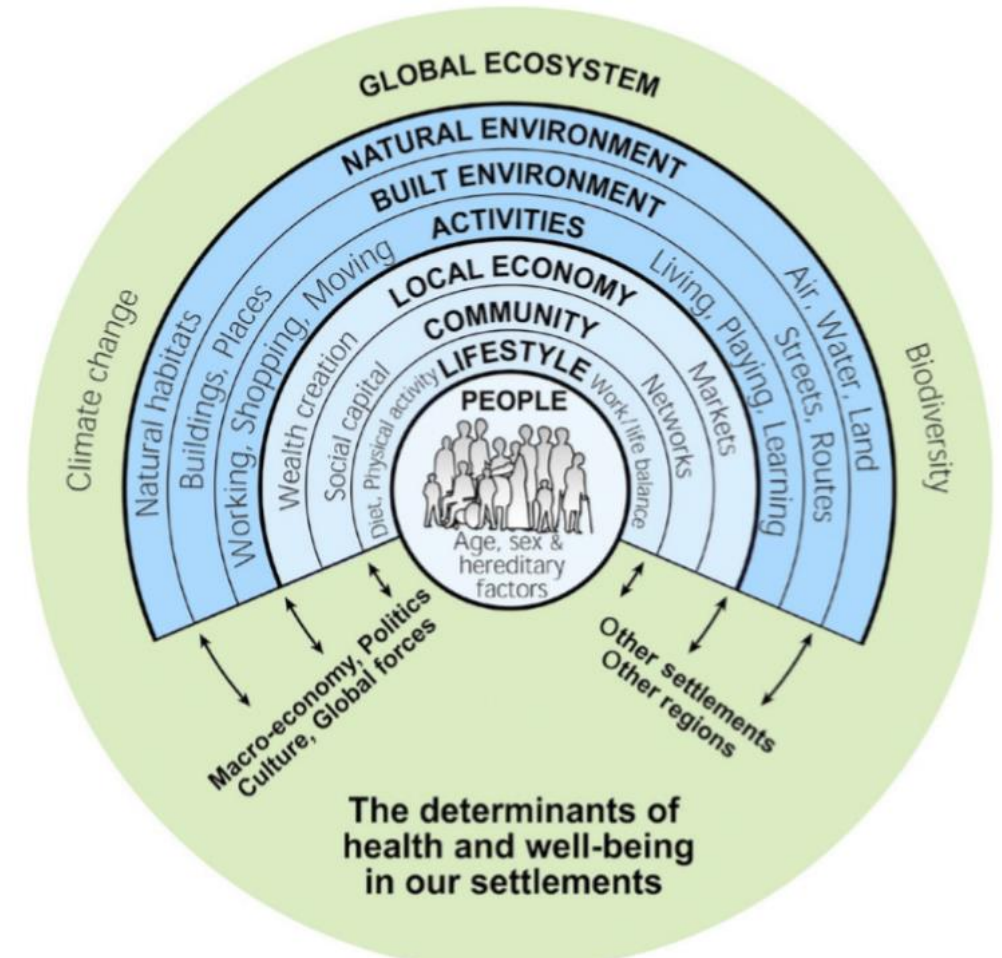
GLOBAL ECOSYSTEM
NATURAL ENVIRONMENT
BUILT ENVIRONMENT
ACTIVITIES
LOCAL ECONOMY
COMMUNITY
LIFESTYLE
PEOPLE

Climate change
Biodiversity

Natural habitats
Buildings, Places
Working, Shopping, Moving
Wealth creation
Social capital
Diet, Physical activity
Work/life balance
Networks
Markets
Living, Playing, Learning
Streets, Routes
Air, Water, Land

Age, sex & hereditary factors

Macro-economy, Politics
Culture, Global forces

Other settlements
Other regions

The determinants of health and well-being in our settlements